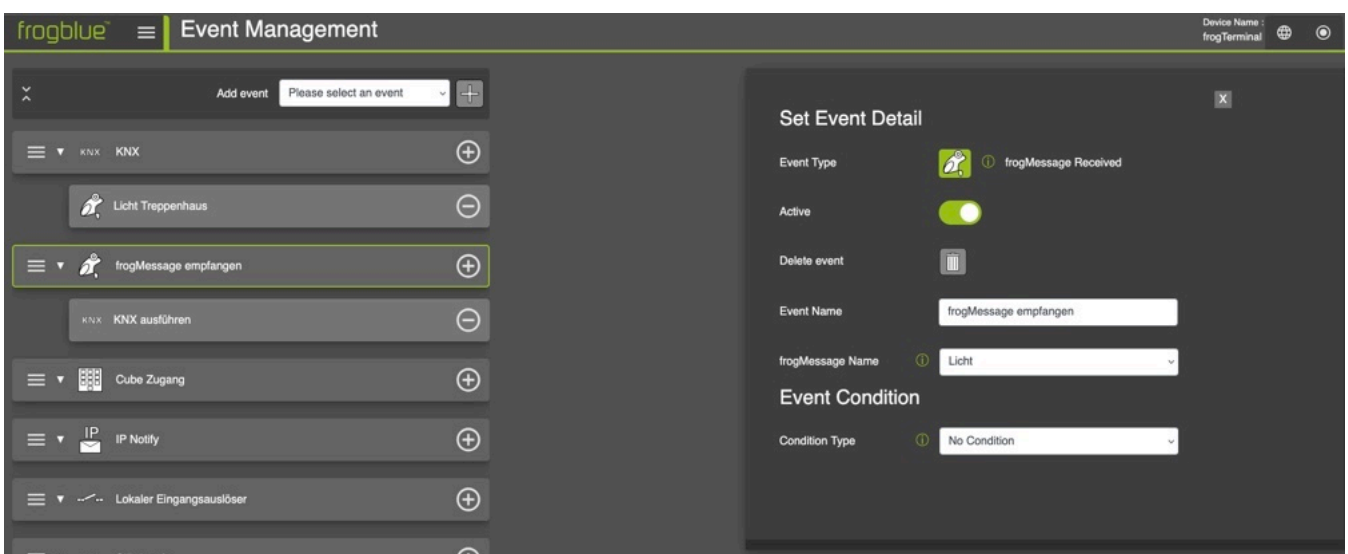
frogblue™ Event Management

Device Name : frogTerminal

Add event Please select an event

KNX KNX

Licht Treppenhaus

frogMessage empfangen

KNX KNX ausführen

Cube Zugang

IP IP Notify

Lokaler Eingangsauslöser

Set Event Detail

X

Event Type frogMessage Received

Active

Delete event

Event Name frogMessage empfangen

frogMessage Name Licht

Event Condition

Condition Type No Condition